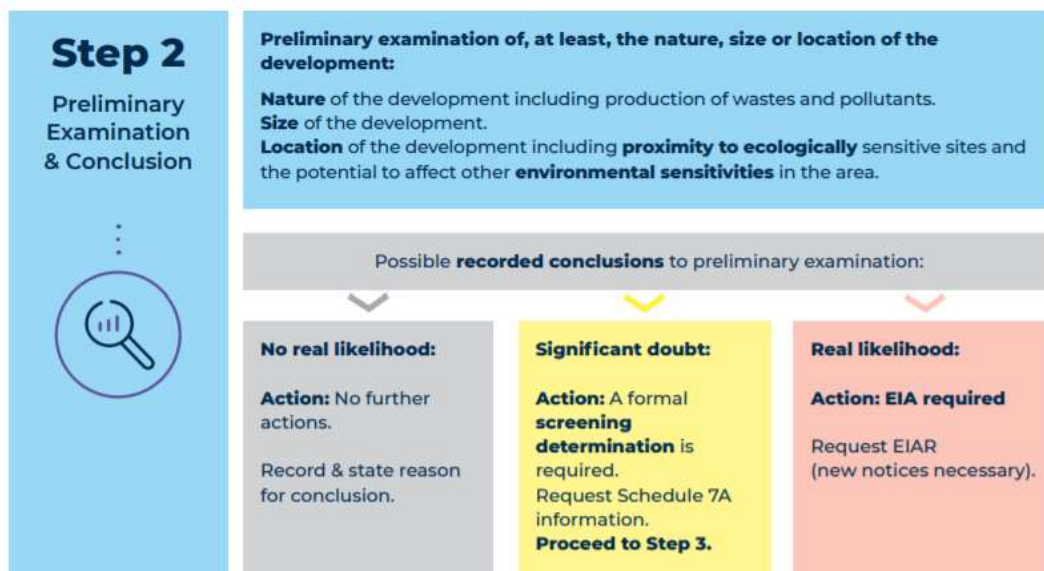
Step 2

Preliminary Examination & Conclusion

Preliminary examination of, at least, the nature, size or location of the development:

Nature of the development including production of wastes and pollutants.
Size of the development.
Location of the development including proximity to ecologically sensitive sites and the potential to affect other environmental sensitivities in the area.

Possible recorded conclusions to preliminary examination:

No real likelihood:

Action: No further actions.

Record & state reason for conclusion.

Significant doubt:

Action: A formal screening determination is required.
Request Schedule 7A information.
Proceed to Step 3.

Real likelihood:

Action: EIA required

Request EIAR (new notices necessary).